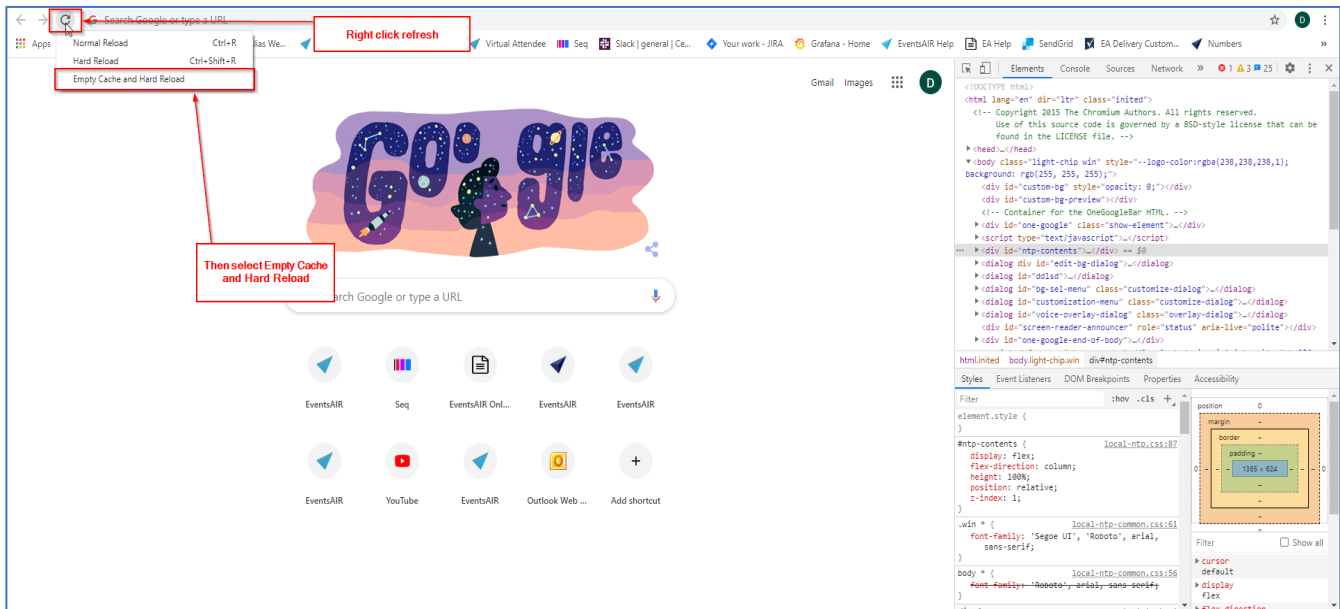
Search Google or type a URL

Right click refresh

Apps

Normal Reload Ctrl+R
Hard Reload Ctrl+Shift+R
Empty Cache and Hard Reload

lias We... Virtual Attendee Seq Slack | general | Ce... Your work - JIRA Grafana - Home EventsAIR Help EA Help SendGrid EA Delivery Custom... Numbers »

Gmail Images D

Then select Empty Cache and Hard Reload

Search Google or type a URL

EventsAIR Seq EventsAIR Onl... EventsAIR EventsAIR

EventsAIR YouTube EventsAIR Outlook Web ... Add shortcut

Elements Console Sources Network » 1 3 25

<!DOCTYPE html>
<html lang="en" dir="ltr" class="inited">
<!-- Copyright 2015 The Chromium Authors. All rights reserved.
Use of this source code is governed by a BSD-style license that can be found in the LICENSE file. -->
<head>…</head>
<body class="light-chip win" style="--logo-color:rgba(238,238,238,1); background: rgb(255, 255, 255);">
<div id="custom-bg" style="opacity: 0;"></div>
<div id="custom-bg-preview"></div>
<!-- Container for the OneGoogleBar HTML. -->
<div id="one-google" class="show-element">…</div>
<script type="text/javascript">…</script>
<div id="ntp-contents">…</div> == $0
<dialog div id="edit-bg-dialog">…</dialog>
<dialog id="ddlsd">…</dialog>
<dialog id="bg-sel-menu" class="customize-dialog">…</dialog>
<dialog id="customization-menu" class="customize-dialog">…</dialog>
<dialog id="voice-overlay-dialog" class="overlay-dialog">…</dialog>
<div id="screen-reader-announcer" role="status" aria-live="polite"></div>
<div id="one-google-end-of-body">…</div>

html.inited body.light-chip.win div#ntp-contents

Styles Event Listeners DOM Breakpoints Properties Accessibility

Filter :hov .cls +

element.style {
}

#ntp-contents { local-ntp.css:87
display: flex;
flex-direction: column;
height: 100%;
position: relative;
z-index: 1;
}

.win * { local-ntp-common.css:61
font-family: 'Segoe UI', 'Roboto', arial, sans-serif;
}

body * { local-ntp-common.css:56
font-family: 'Roboto', arial, sans-serif;
}

position 0
margin –
border –
padding –
1365 × 624
0 0

Filter Show all
cursor
default
display
flex